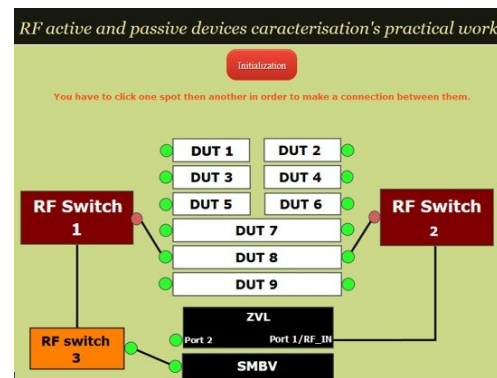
RF active and passive devices caracterisation's practical work

Initialization

You have to click one spot then another in order to make a connection between them.

DUT 1
DUT 2
DUT 3
DUT 4
DUT 5
DUT 6
DUT 7
DUT 8
DUT 9

RF Switch 1

RF Switch 2

RF switch 3

ZVL
Port 2
Port 1/RF_IN

SMBV